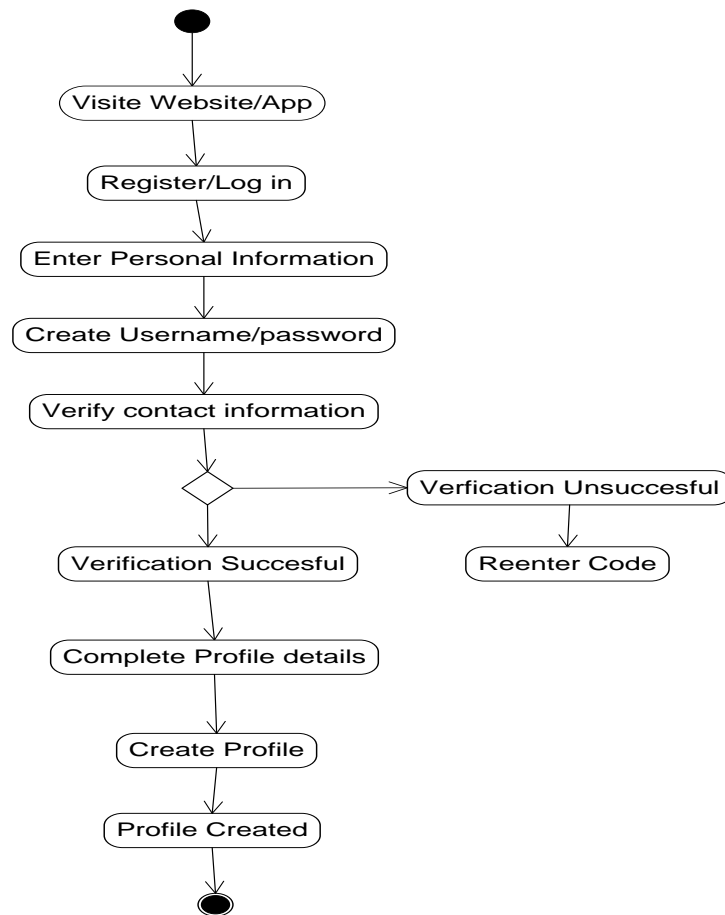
Visite Website/App

Register/Log in

Enter Personal Information

Create Username/password

Verify contact information

Verfication Unsuccesful

Reenter Code

Verification Succesful

Complete Profile details

Create Profile

Profile Created